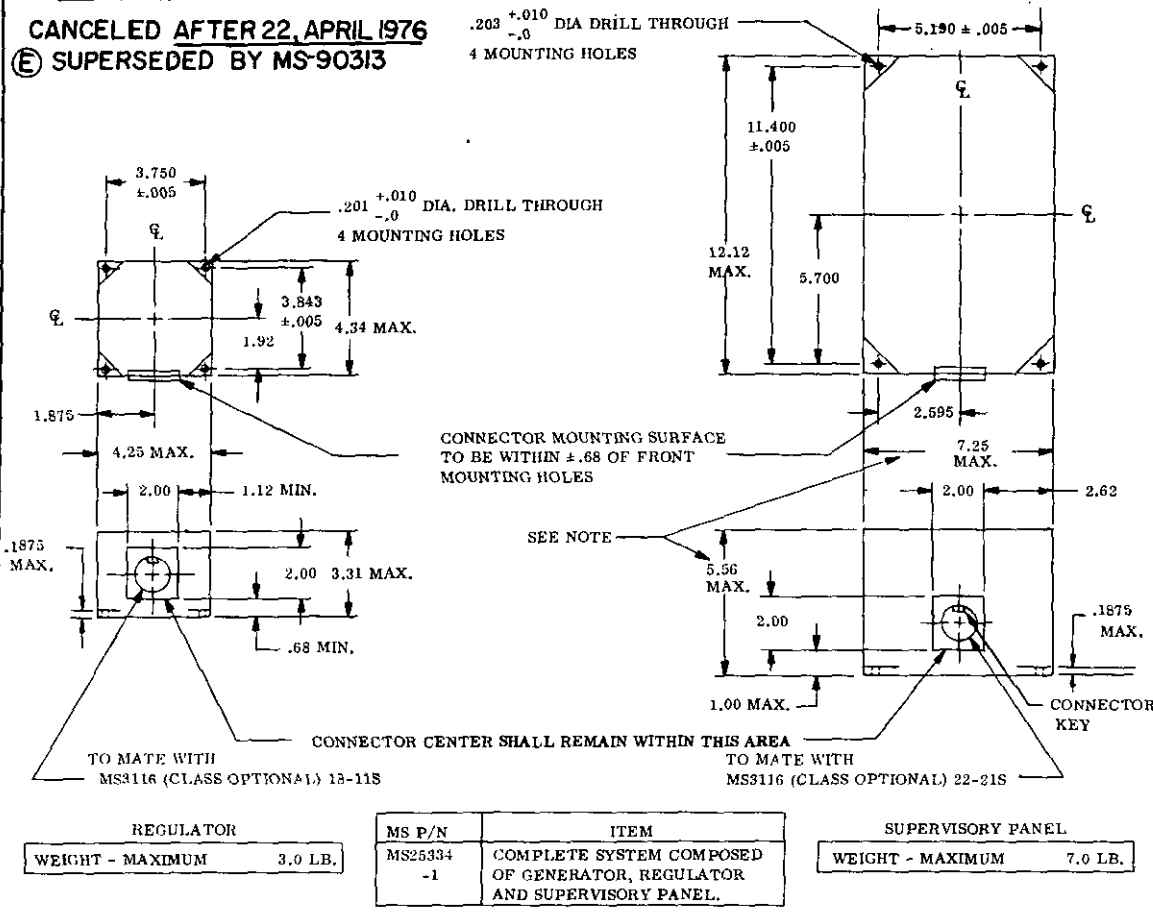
CANCELED AFTER 22, APRIL 1976
Ⓔ SUPERSEDED BY MS-90313

$.203 \,^{+.010}_{-.0}$ DIA DRILL THROUGH
4 MOUNTING HOLES

5.190 ± .005

3.750
±.005

$.201 \,^{+.010}_{-.0}$ DIA. DRILL THROUGH
4 MOUNTING HOLES

℄

℄

℄

℄

11.400
±.005

12.12
MAX.

5.700

3.843
±.005

4.34 MAX.

1.92

1.875

2.595

4.25 MAX.

CONNECTOR MOUNTING SURFACE TO BE WITHIN ±.68 OF FRONT MOUNTING HOLES

7.25
MAX.

2.00

1.12 MIN.

2.00

2.62

.1875
MAX.

SEE NOTE

2.00

3.31 MAX.

5.56
MAX.

2.00

.1875
MAX.

.68 MIN.

1.00 MAX.

CONNECTOR
KEY

CONNECTOR CENTER SHALL REMAIN WITHIN THIS AREA

TO MATE WITH
MS3116 (CLASS OPTIONAL) 18-11S

TO MATE WITH
MS3116 (CLASS OPTIONAL) 22-21S

REGULATOR

| WEIGHT - MAXIMUM | 3.0 LB. |
|---|---|

| MS P/N | ITEM |
|---|---|
| MS25334 -1 | COMPLETE SYSTEM COMPOSED OF GENERATOR, REGULATOR AND SUPERVISORY PANEL. |

SUPERVISORY PANEL

| WEIGHT - MAXIMUM | 7.0 LB. |
|---|---|